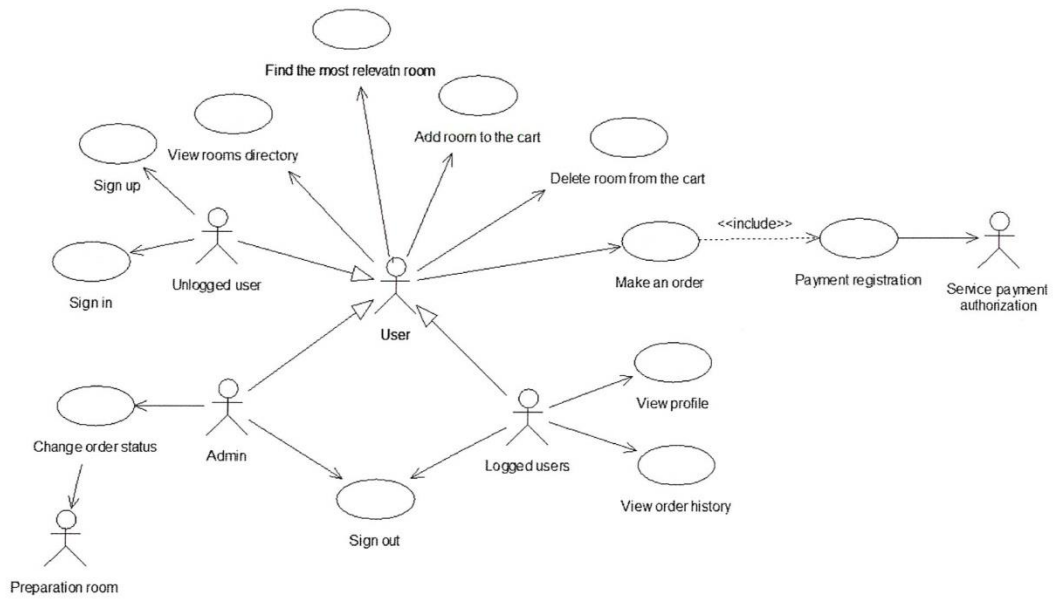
Find the most relevatn room

View rooms directory

Add room to the cart

Sign up

Delete room from the cart

<<include>>

Sign in

Unlogged user

Make an order

Payment registration

Service payment authorization

User

View profile

Change order status

Admin

Logged users

View order history

Sign out

Preparation room